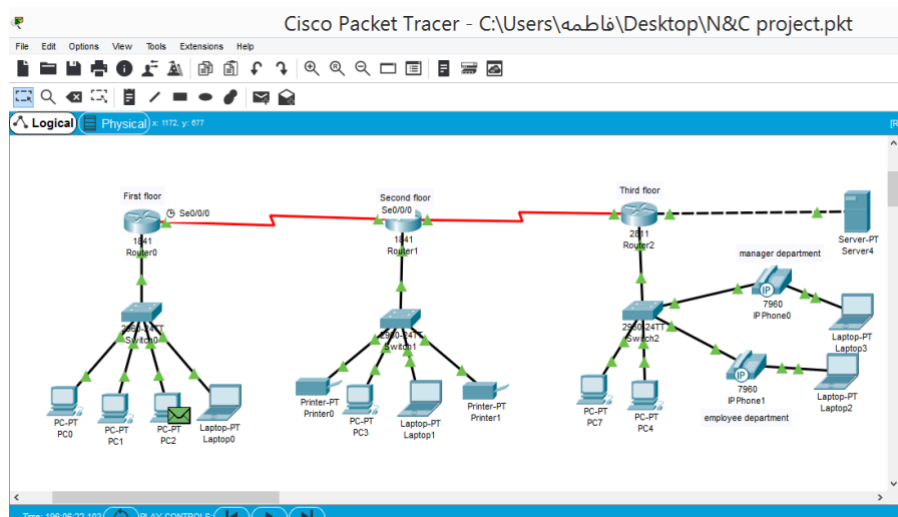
Cisco Packet Tracer - C:\Users\فاطمه\Desktop\N&C project.pkt

File Edit Options View Tools Extensions Help

Logical Physical x: 1172, y: 677

First floor
Se0/0/0
1841
Router0

Second floor
Se0/0/0
1841
Router1

Third floor
2811
Router2

Server-PT
Server4

manager department
7960
IP Phone0

Laptop-PT
Laptop3

2960-24TT
Switch0

2960-24TT
Switch1

2960-24TT
Switch2

7960
IP Phone1
employee department

Laptop-PT
Laptop2

PC-PT
PC0

PC-PT
PC1

PC-PT
PC2

Laptop-PT
Laptop0

Printer-PT
Printer0

PC-PT
PC3

Laptop-PT
Laptop1

Printer-PT
Printer1

PC-PT
PC7

PC-PT
PC4

Time: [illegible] PLAY CONTROLS